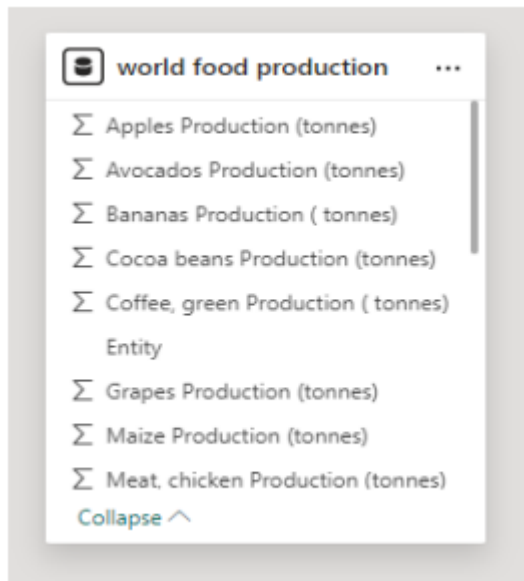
world food production ...

$\Sigma$ Apples Production (tonnes)
$\Sigma$ Avocados Production (tonnes)
$\Sigma$ Bananas Production ( tonnes)
$\Sigma$ Cocoa beans Production (tonnes)
$\Sigma$ Coffee, green Production ( tonnes)
Entity
$\Sigma$ Grapes Production (tonnes)
$\Sigma$ Maize Production (tonnes)
$\Sigma$ Meat, chicken Production (tonnes)
Collapse